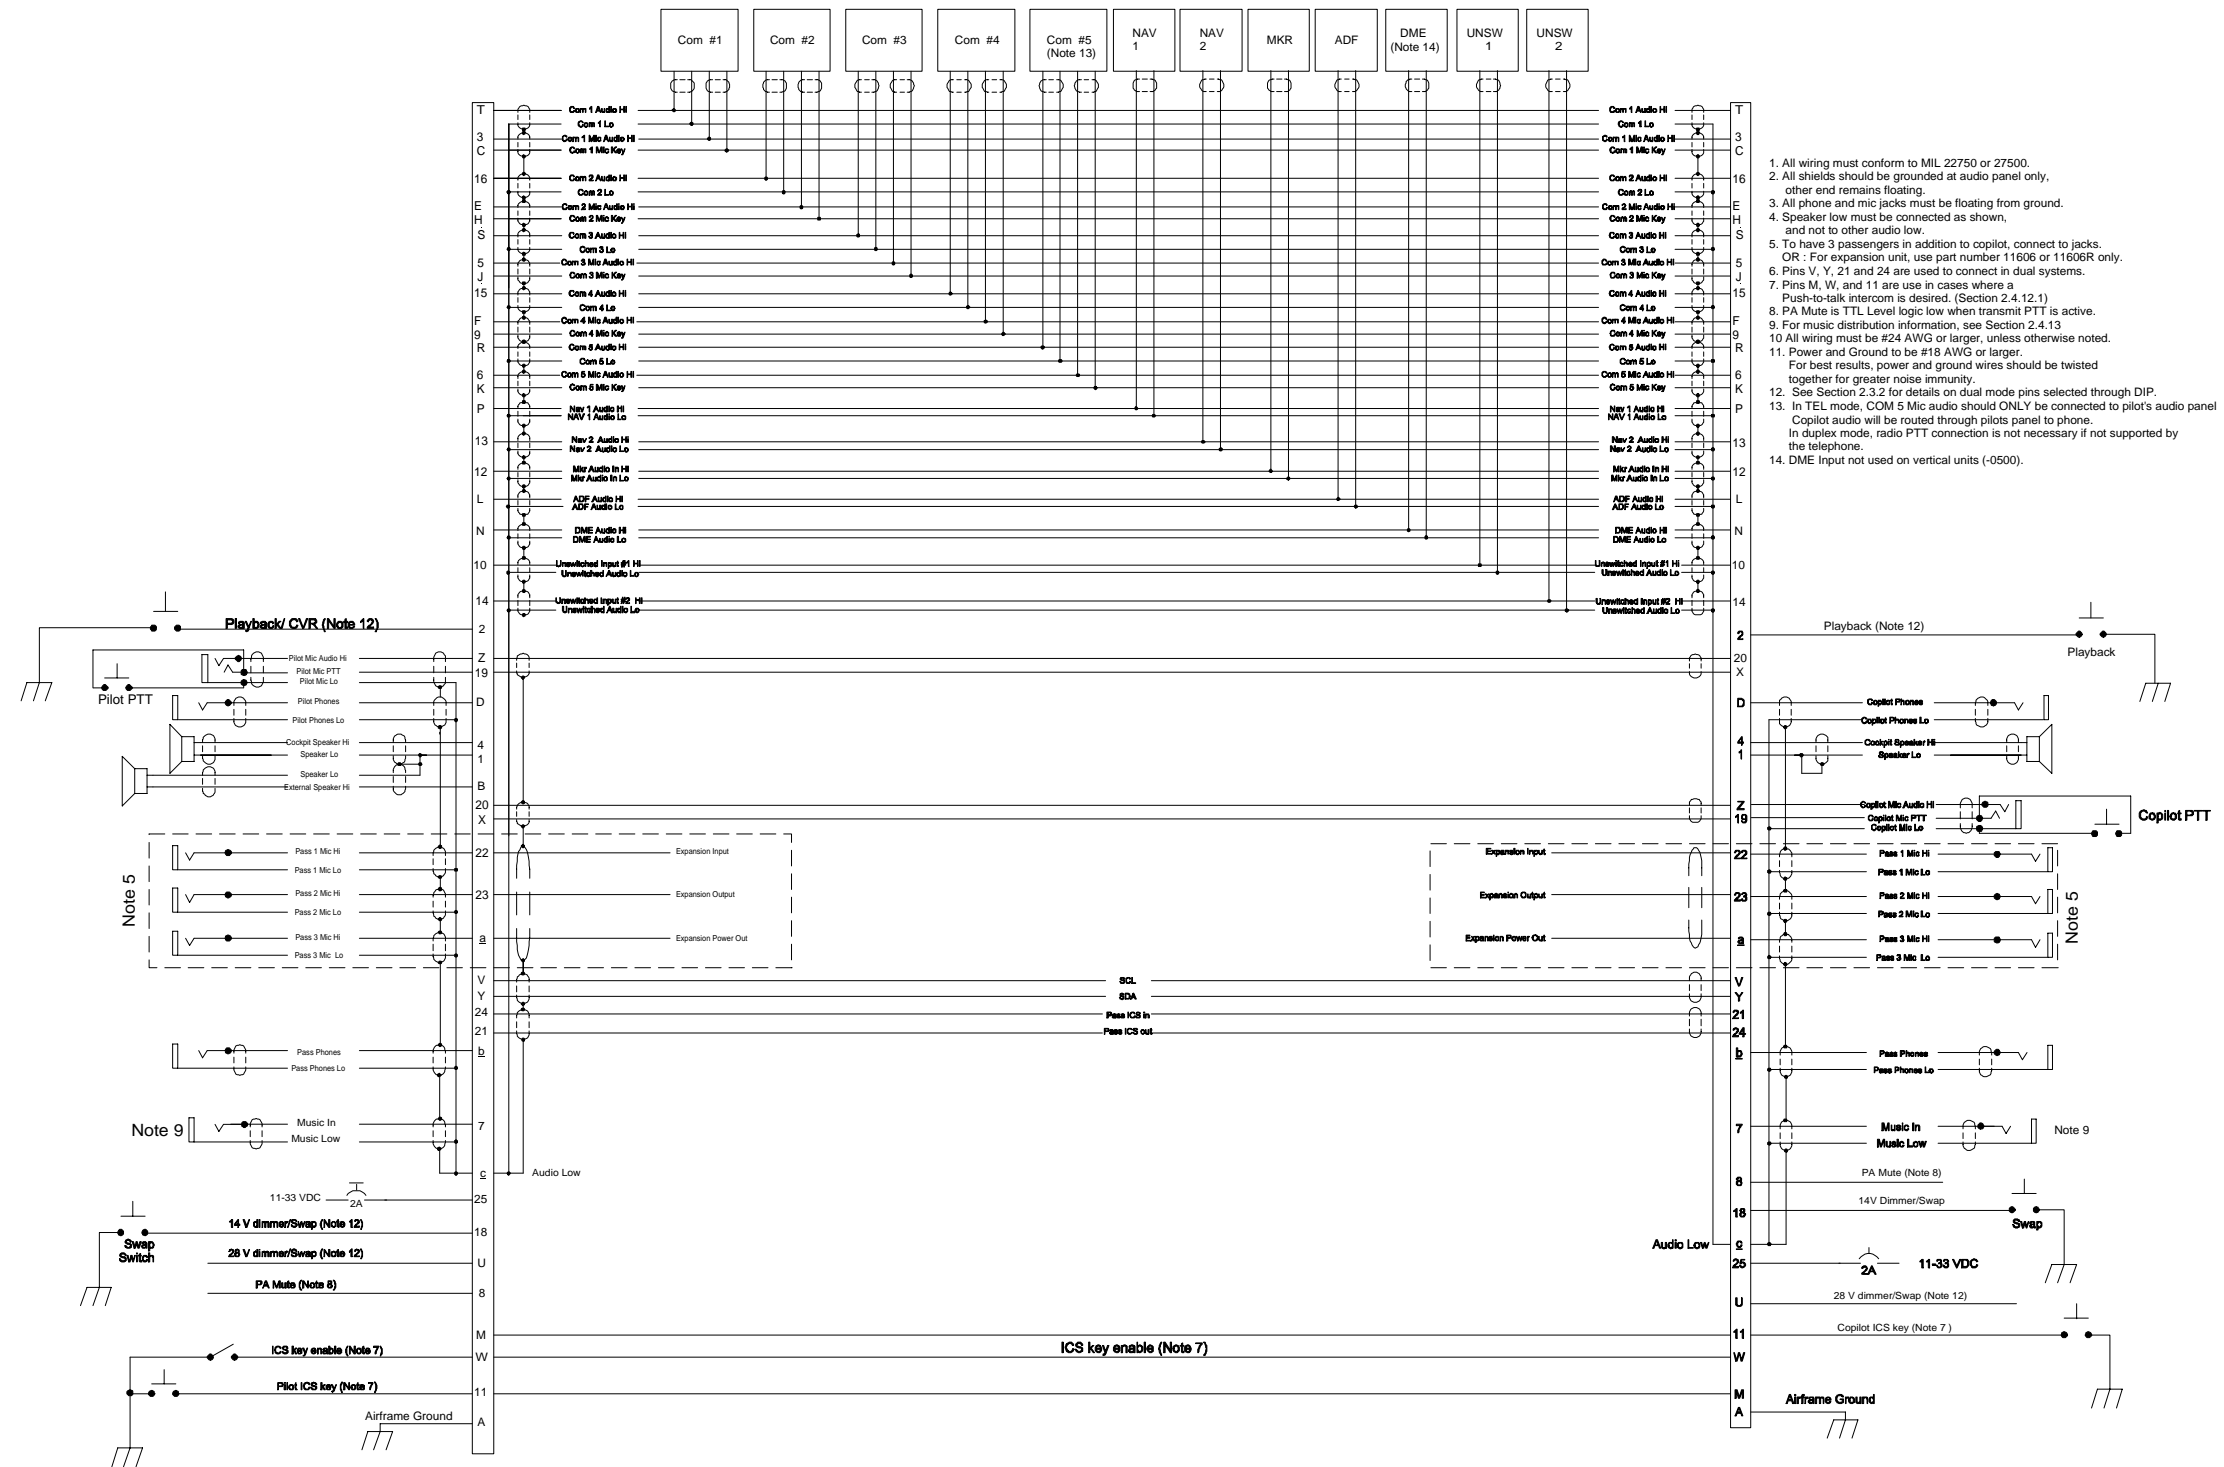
Com #1

Com #2

Com #3

Com #4

Com #5
(Note 13)

NAV
1

NAV
2

MKR

ADF

DME
(Note 14)

UNSW
1

UNSW
2

T Com 1 Audio Hi
Com 1 Lo
3 Com 1 Mic Audio Hi
C Com 1 Mic Key
16 Com 2 Audio Hi
Com 2 Lo
E Com 2 Mic Audio Hi
H Com 2 Mic Key
S Com 3 Audio Hi
Com 3 Lo
5 Com 3 Mic Audio Hi
J Com 3 Mic Key
15 Com 4 Audio Hi
Com 4 Lo
F Com 4 Mic Audio Hi
9 Com 4 Mic Key
R Com 5 Audio Hi
Com 5 Lo
6 Com 5 Mic Audio Hi
K Com 5 Mic Key
P Nav 1 Audio Hi
NAV 1 Audio Lo
13 Nav 2 Audio Hi
Nav 2 Audio Lo
12 Mkr Audio In Hi
Mkr Audio In Lo
L ADF Audio Hi
ADF Audio Lo
N DME Audio Hi
DME Audio Lo
10 Unswitched Input #1 Hi
Unswitched Audio Lo
14 Unswitched Input #2 Hi
Unswitched Audio Lo

Com 1 Audio Hi T
Com 1 Lo
Com 1 Mic Audio Hi 3
Com 1 Mic Key C
Com 2 Audio Hi 16
Com 2 Lo
Com 2 Mic Audio Hi E
Com 2 Mic Key H
Com 3 Audio Hi S
Com 3 Lo
Com 3 Mic Audio Hi 5
Com 3 Mic Key J
Com 4 Audio Hi 15
Com 4 Lo
Com 4 Mic Audio Hi F
Com 4 Mic Key 9
Com 5 Audio Hi R
Com 5 Lo
Com 5 Mic Audio Hi 6
Com 5 Mic Key K
Nav 1 Audio Hi P
NAV 1 Audio Lo
Nav 2 Audio Hi 13
Nav 2 Audio Lo
Mkr Audio In Hi 12
Mkr Audio In Lo
ADF Audio Hi L
ADF Audio Lo
DME Audio Hi N
DME Audio Lo
Unswitched Input #1 Hi 10
Unswitched Audio Lo
Unswitched Input #2 Hi 14
Unswitched Audio Lo

1. All wiring must conform to MIL 22750 or 27500.
2. All shields should be grounded at audio panel only, other end remains floating.
3. All phone and mic jacks must be floating from ground.
4. Speaker low must be connected as shown, and not to other audio low.
5. To have 3 passengers in addition to copilot, connect to jacks. OR : For expansion unit, use part number 11606 or 11606R only.
6. Pins V, Y, 21 and 24 are used to connect in dual systems.
7. Pins M, W, and 11 are use in cases where a Push-to-talk intercom is desired. (Section 2.4.12.1)
8. PA Mute is TTL Level logic low when transmit PTT is active.
9. For music distribution information, see Section 2.4.13
10 All wiring must be #24 AWG or larger, unless otherwise noted.
11. Power and Ground to be #18 AWG or larger. For best results, power and ground wires should be twisted together for greater noise immunity.
12. See Section 2.3.2 for details on dual mode pins selected through DIP.
13. In TEL mode, COM 5 Mic audio should ONLY be connected to pilot's audio panel Copilot audio will be routed through pilots panel to phone. In duplex mode, radio PTT connection is not necessary if not supported by the telephone.
14. DME Input not used on vertical units (-0500).

Playback/ CVR (Note 12) 2
Pilot Mic Audio Hi Z
Pilot Mic PTT 19
Pilot Mic Lo
Pilot PTT
Pilot Phones D
Pilot Phones Lo
Cockpit Speaker Hi 4
Speaker Lo 1
Speaker Lo
External Speaker Hi B
20
X
Note 5
Pass 1 Mic Hi 22
Pass 1 Mic Lo
Pass 2 Mic Hi 23
Pass 2 Mic Lo
Pass 3 Mic Hi a
Pass 3 Mic Lo
Expansion Input
Expansion Output
Expansion Power Out
V
Y
24
21
SCL
SDA
Pass ICS In
Pass ICS out
Pass Phones b
Pass Phones Lo
Note 9
Music In 7
Music Low
c Audio Low
11-33 VDC 2A 25
14 V dimmer/Swap (Note 12) 18
Swap Switch
28 V dimmer/Swap (Note 12) U
PA Mute (Note 8) 8
M
ICS key enable (Note 7) W
Pilot ICS key (Note 7) 11
Airframe Ground A
ICS key enable (Note 7)

2 Playback (Note 12)
Playback
20
X
D Copilot Phones
Copilot Phones Lo
4 Cockpit Speaker Hi
1 Speaker Lo
Z Copilot Mic Audio Hi
19 Copilot Mic PTT
Copilot Mic Lo
Copilot PTT
Expansion Input 22 Pass 1 Mic Hi
Pass 1 Mic Lo
Expansion Output 23 Pass 2 Mic Hi
Pass 2 Mic Lo
Expansion Power Out a Pass 3 Mic Hi
Pass 3 Mic Lo
Note 5
V
Y
21
24
b Pass Phones
Pass Phones Lo
7 Music In
Music Low
Note 9
8 PA Mute (Note 8)
18 14V Dimmer/Swap
Swap
Audio Low c
25 2A 11-33 VDC
U 28 V dimmer/Swap (Note 12)
11 Copilot ICS key (Note 7 )
W
M Airframe Ground
A